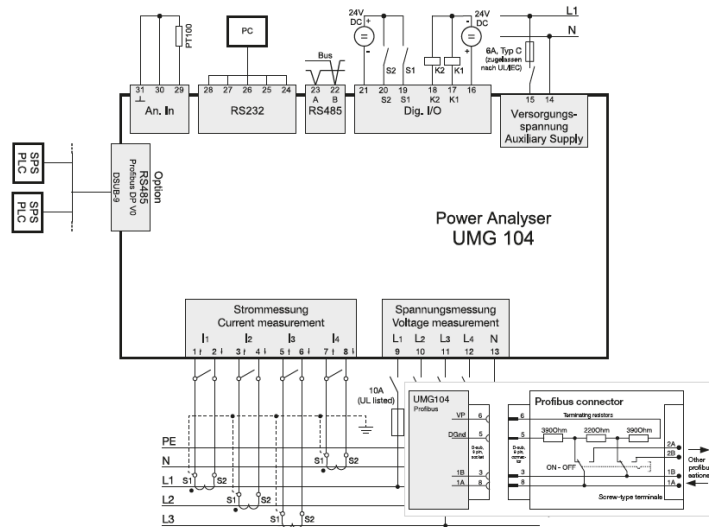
PT100
PC
24V DC
24V DC
L1
N
Bus
6A, Typ C (zugelassen nach UL/IEC)
31 30 29
An. In
28 27 26 25 24
RS232
23 22
A B
RS485
21 20 19
S2 S1
S2 S1
K2 K1
18 17 16
K2 K1
Dig. I/O
15 14
Versorgungs-spannung Auxiliary Supply
SPS PLC
SPS PLC
Option RS485 Profibus DP V0 DSUB-9
Power Analyser
UMG 104
Strommessung
Current measurement
I1 I2 I3 I4
1 2 3 4 5 6 7 8
Spannungsmessung
Voltage measurement
L1 L2 L3 L4 N
9 10 11 12 13
10A (UL listed)
PE
N
L1
L2
L3
S1 S2
S1 S2
S1 S2
S1 S2
UMG104
Profibus
VP 6
DGnd 5
1B 3
1A 8
Profibus connector
Terminating resistors
6
5
3
8
390Ohm
220Ohm
390Ohm
ON - OFF
2A
2B
1B
1A
Other profibus stations
Screw-type terminals